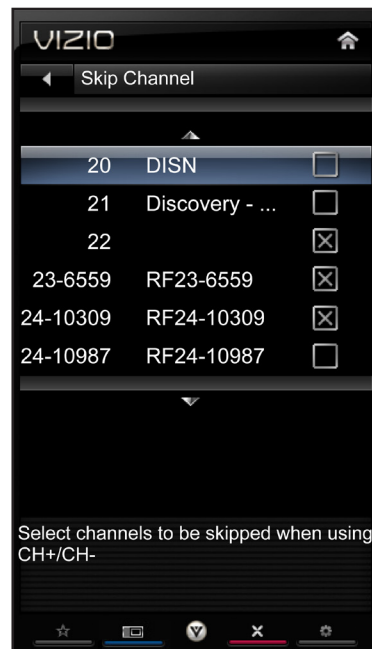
VIZIO

Skip Channel

| | | |
|---|---|---|
| 20 | DISN | ☐ |
| 21 | Discovery - ... | ☐ |
| 22 | | ☒ |
| 23-6559 | RF23-6559 | ☒ |
| 24-10309 | RF24-10309 | ☒ |
| 24-10987 | RF24-10987 | ☐ |

Select channels to be skipped when using CH+/CH-